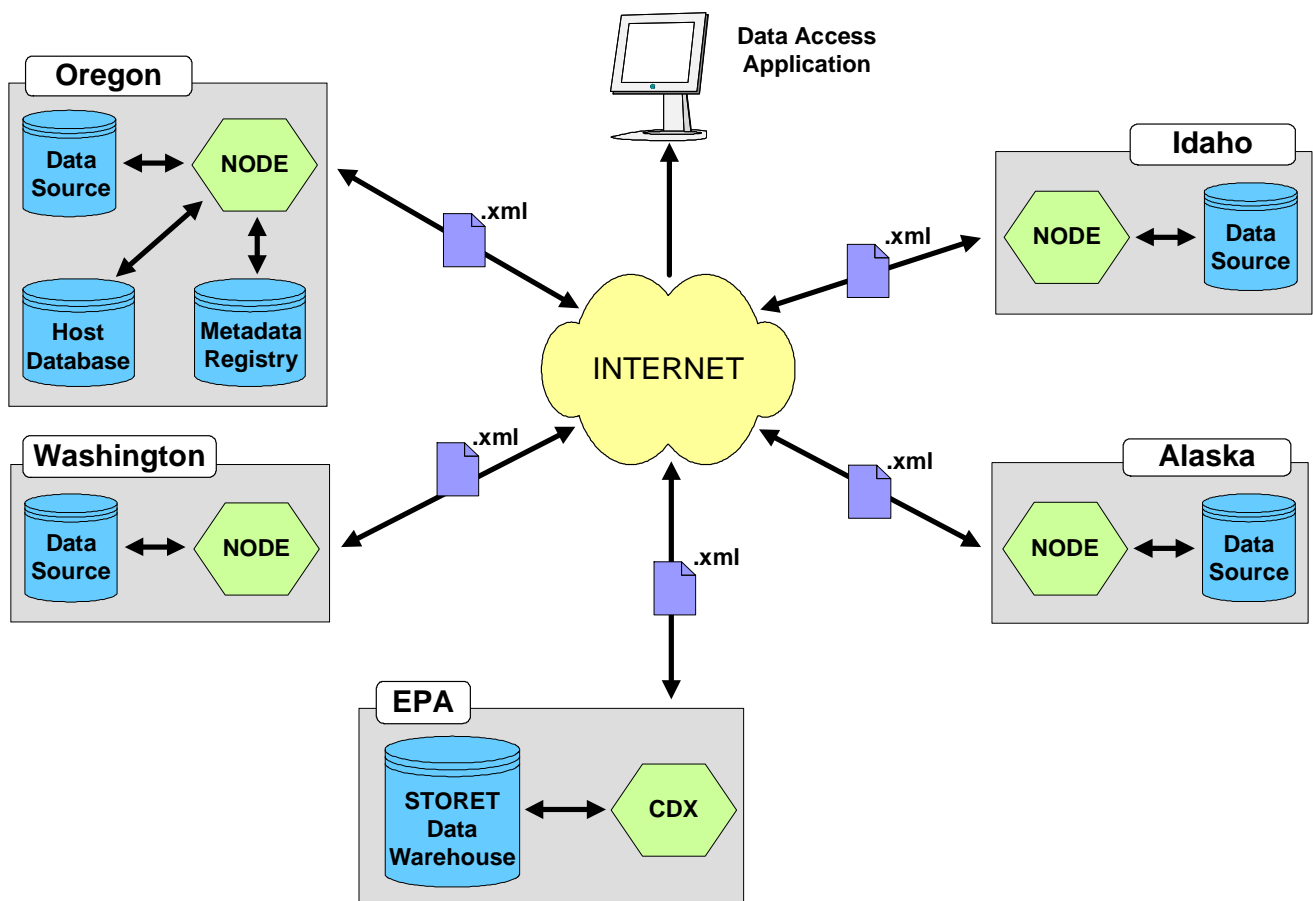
Data Access Application

Oregon

Data Source

NODE

Host Database

Metadata Registry

.xml

Idaho

NODE

Data Source

.xml

INTERNET

Washington

Data Source

NODE

.xml

Alaska

NODE

Data Source

.xml

.xml

EPA

STORET Data Warehouse

CDX